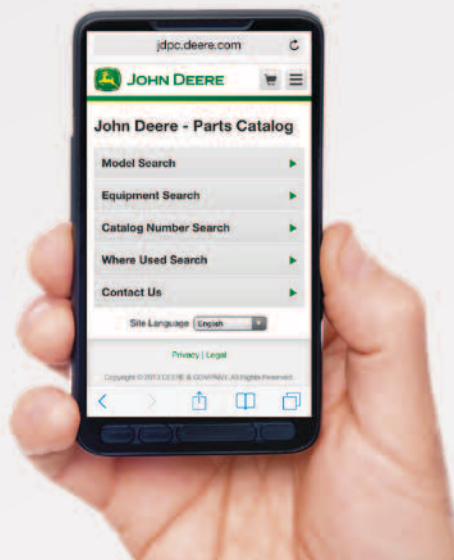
jdpc.deere.com

JOHN DEERE

John Deere - Parts Catalog

Model Search

Equipment Search

Catalog Number Search

Where Used Search

Contact Us

Site Language English

Privacy | Legal

Copyright © 2013 DEERE & COMPANY. All Rights Reserved.